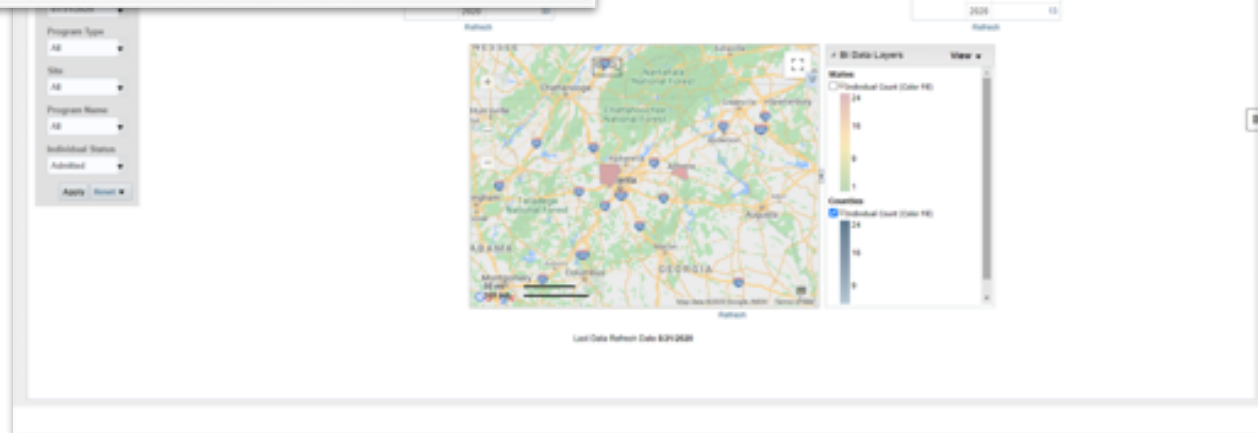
Program Type
All
Site
All
Program Name
All
Individual Status
Admitted
Apply Reset

2020
Refresh

2020 13
Refresh

Chattanooga
Nantahala National Forest
Chattahoochee National Forest
Huntsville
Greenville
Spartanburg
Atlanta
Athens
Talladega National Forest
Augusta
Columbus
Montgomery
GEORGIA
ALABAMA

Map Data ©2020 Google, INEGI Terms of Use

BI Data Layers View
States
Individual Count (Color Fill)
24
16
8
1
Counties
Individual Count (Color Fill)
24
16
8

Refresh

Last Data Refresh Date 8/31/2020